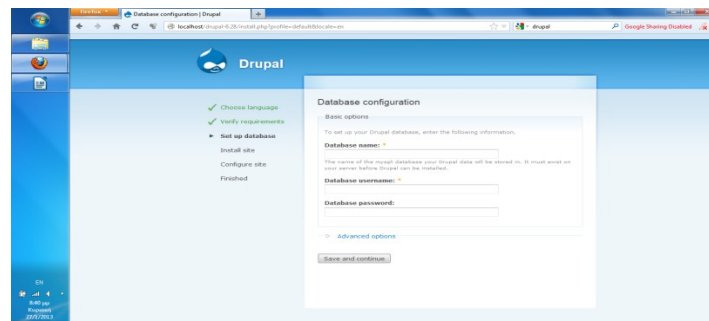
Firefox
Database configuration | Drupal
+
localhost/drupal-6.28/install.php?profile=default&locale=en
drupal
Google Sharing Disabled

Drupal

Choose language
Verify requirements
Set up database
Install site
Configure site
Finished

Database configuration

Basic options
To set up your Drupal database, enter the following information.

Database name: *

The name of the mysql database your Drupal data will be stored in. It must exist on your server before Drupal can be installed.

Database username: *

Database password:

Advanced options

Save and continue

EN
8:40 μμ
Κυριακή
23/6/2013